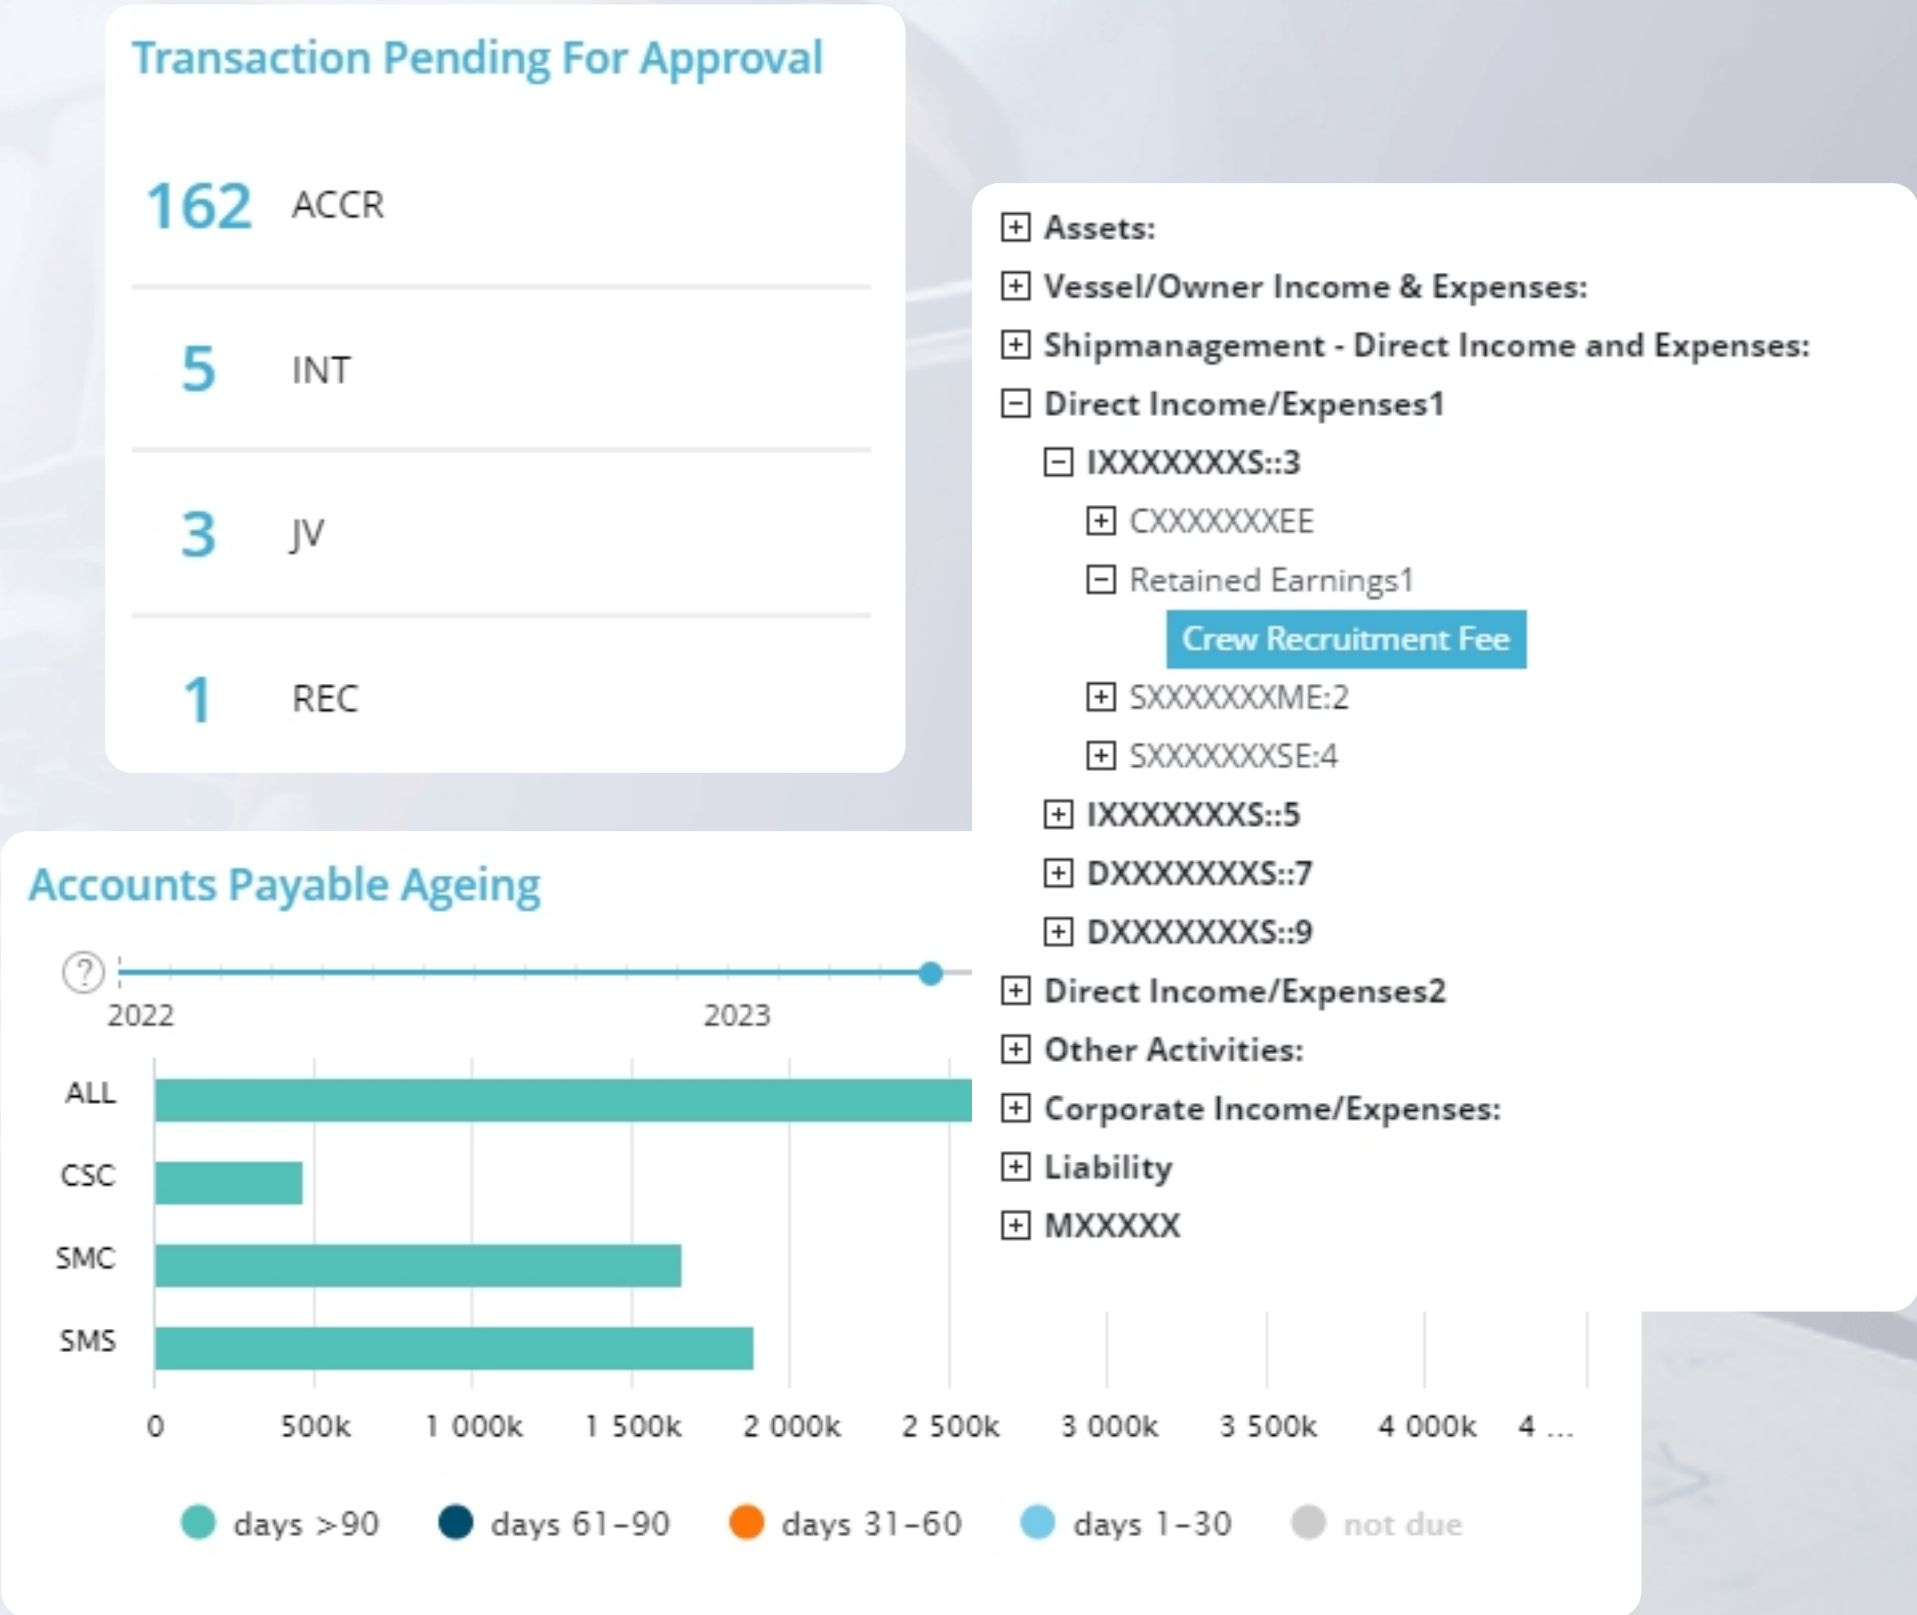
Transaction Pending For Approval

162 ACCR

5 INT

3 JV

1 REC

Assets:
Vessel/Owner Income & Expenses:
Shipmanagement - Direct Income and Expenses:
Direct Income/Expenses1
IXXXXXXXS::3
CXXXXXXXEE
Retained Earnings1
Crew Recruitment Fee
SXXXXXXXME:2
SXXXXXXXSE:4
IXXXXXXXS::5
DXXXXXXXS::7
DXXXXXXXS::9
Direct Income/Expenses2
Other Activities:
Corporate Income/Expenses:
Liability
MXXXXX

Accounts Payable Ageing

2022 2023

ALL
CSC
SMC
SMS

0 500k 1 000k 1 500k 2 000k 2 500k 3 000k 3 500k 4 000k 4 ...

days >90 days 61-90 days 31-60 days 1-30 not due